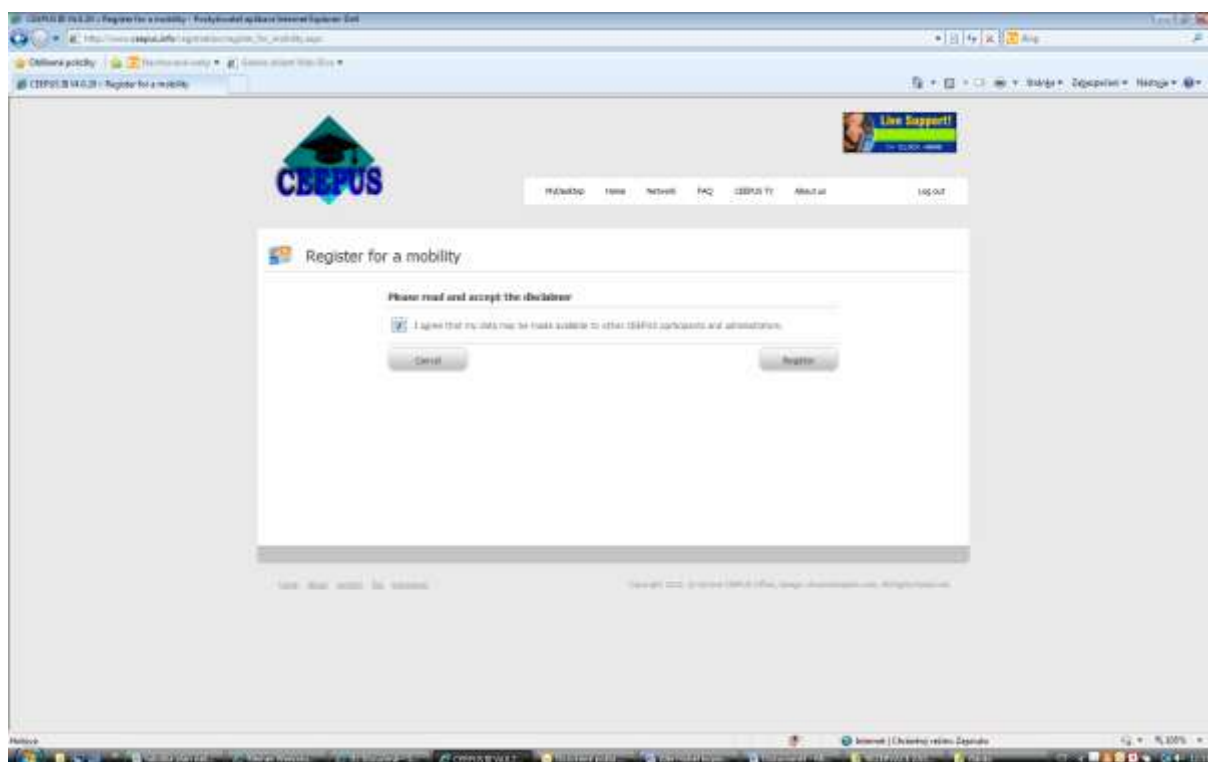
CEEPUS III V4.0.29 - Register for a mobility - Poskytovatel aplikace Internet Explorer: Dell

http://www.ceepus.info/registration/register_for_mobility.aspx

Oblíbené položky | Navrhované weby ▾ | Galerie doplňků Web Slice ▾

CEEPUS III V4.0.29 - Register for a mobility

Stránka ▾ Zabezpečení ▾ Nástroje ▾

Live Support!

CLICK HERE

CEEPUS

My Desktop Home Network FAQ CEEPUS TV About us Log out

Register for a mobility

Please read and accept the disclaimer

I agree that my data may be made available to other CEEPUS participants and administrators.

Cancel

Register

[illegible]

Copyright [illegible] Central CEEPUS Office, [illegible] All rights reserved.

Hotovo

Internet | Chráněný režim: Zapnuto

100%